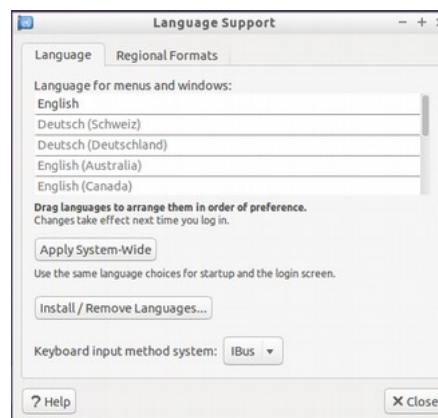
Language Support

Language
Regional Formats

Language for menus and windows:

English
Deutsch (Schweiz)
Deutsch (Deutschland)
English (Australia)
English (Canada)

Drag languages to arrange them in order of preference.
Changes take effect next time you log in.

Apply System-Wide

Use the same language choices for startup and the login screen.

Install / Remove Languages...

Keyboard input method system: IBus

? Help
X Close